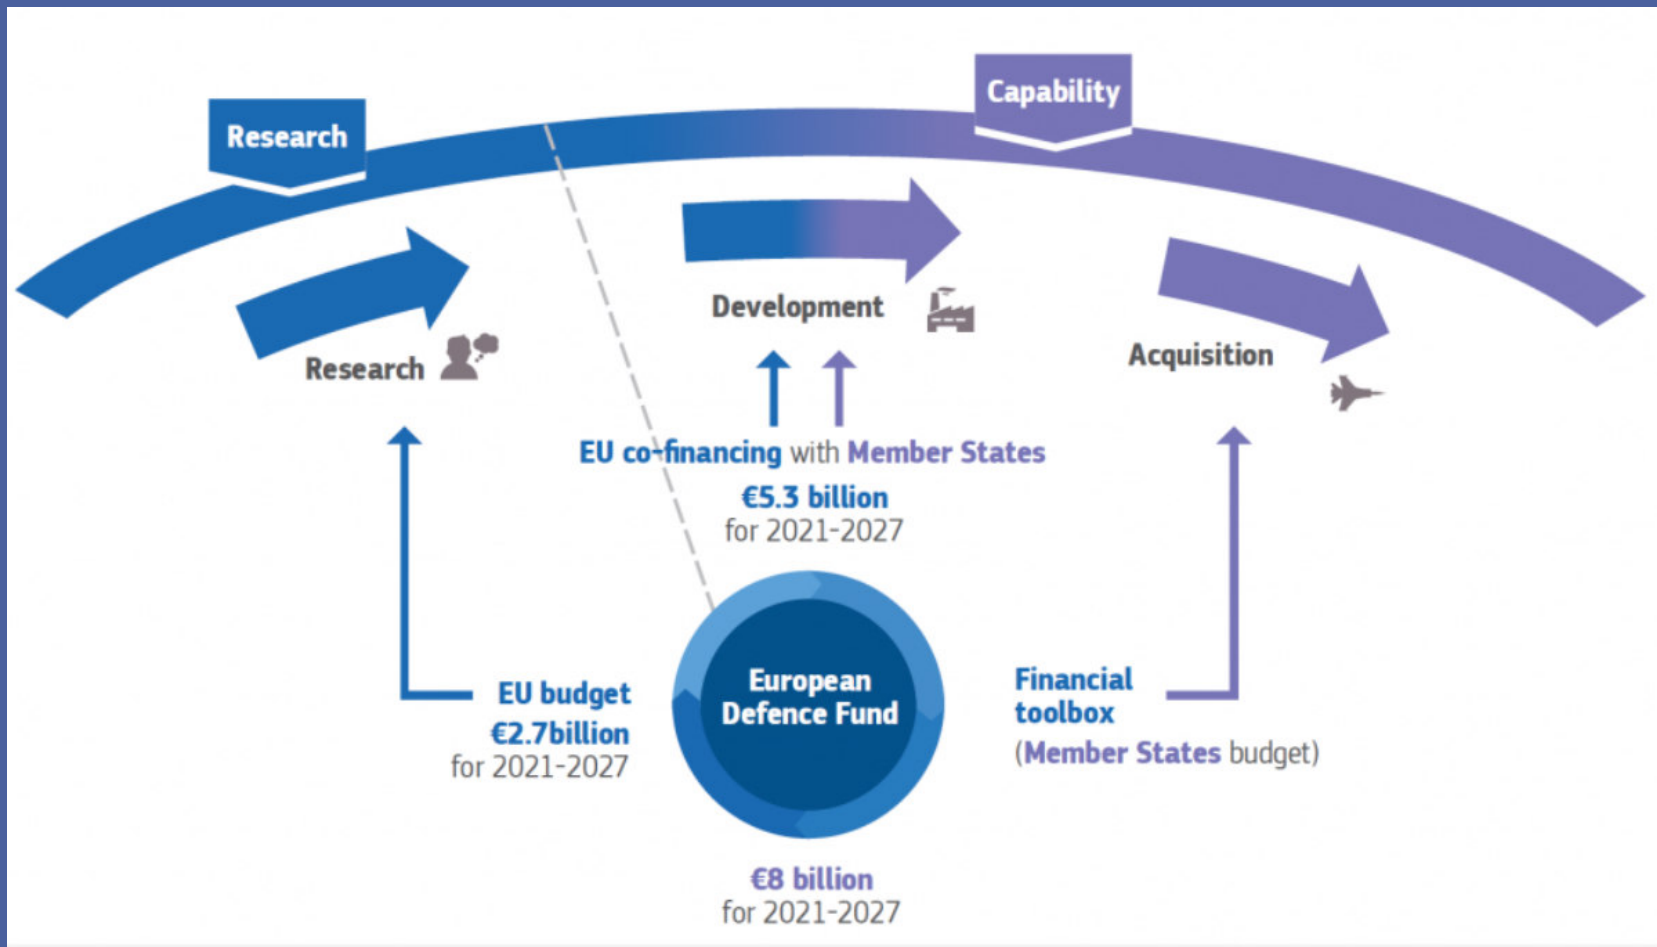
Research

Capability

Development

Research

Acquisition

EU co-financing with Member States

€5.3 billion
for 2021-2027

EU budget
€2.7billion
for 2021-2027

European Defence Fund

Financial toolbox
(Member States budget)

€8 billion
for 2021-2027